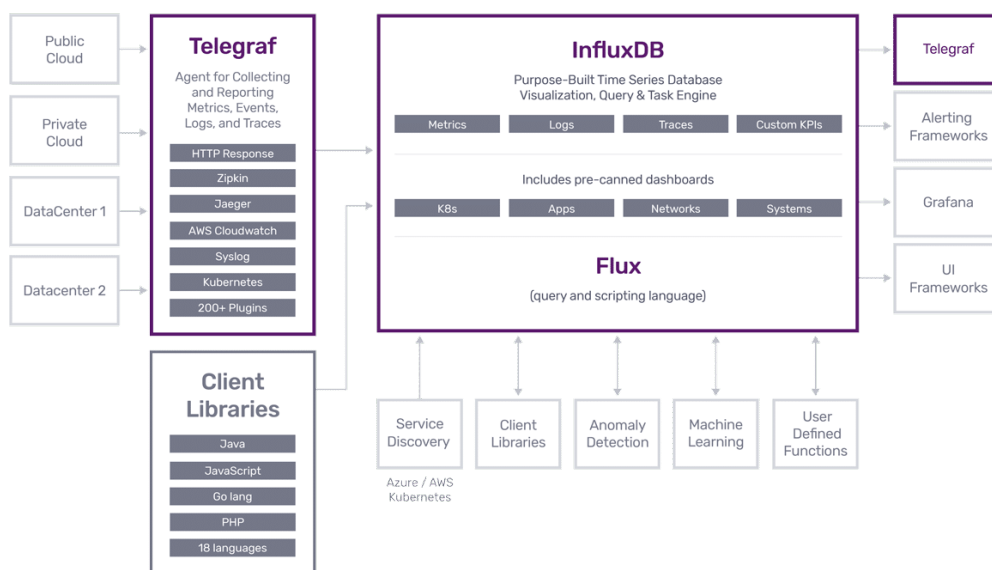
Public Cloud

Private Cloud

DataCenter 1

Datacenter 2

Telegraf

Agent for Collecting and Reporting Metrics, Events, Logs, and Traces

HTTP Response

Zipkin

Jaeger

AWS Cloudwatch

Syslog

Kubernetes

200+ Plugins

Client Libraries

Java

JavaScript

Go lang

PHP

18 languages

InfluxDB

Purpose-Built Time Series Database Visualization, Query & Task Engine

Metrics

Logs

Traces

Custom KPIs

Includes pre-canned dashboards

K8s

Apps

Networks

Systems

Flux

(query and scripting language)

Service Discovery

Azure / AWS Kubernetes

Client Libraries

Anomaly Detection

Machine Learning

User Defined Functions

Telegraf

Alerting Frameworks

Grafana

UI Frameworks